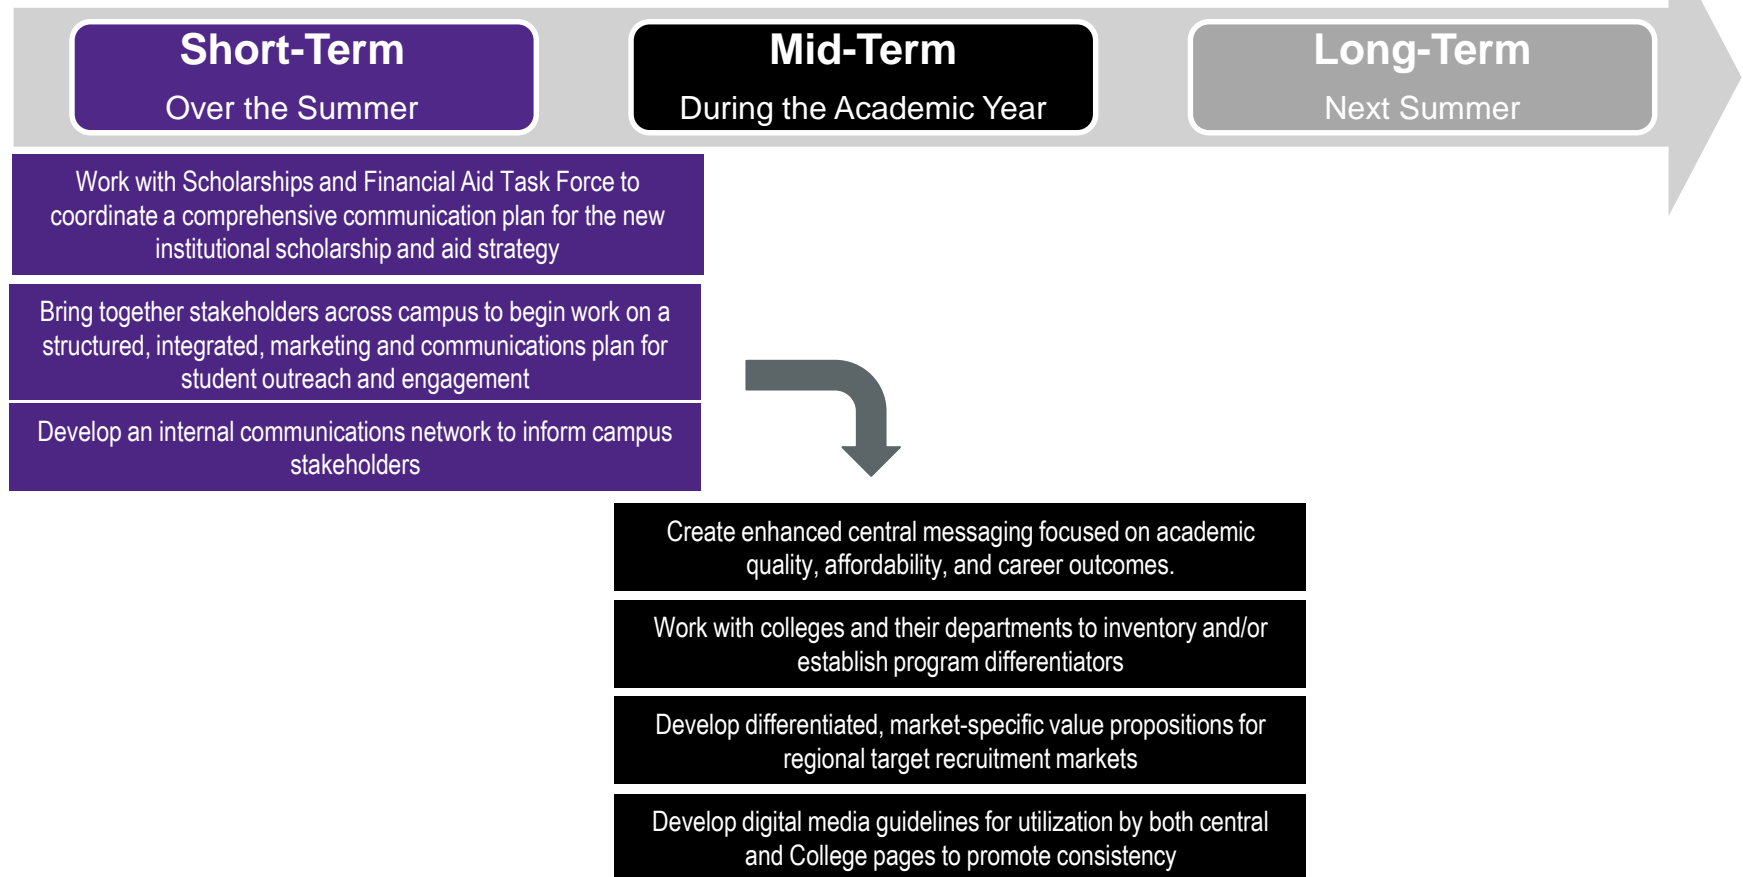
Short-Term
Over the Summer

Mid-Term
During the Academic Year

Long-Term
Next Summer

Work with Scholarships and Financial Aid Task Force to coordinate a comprehensive communication plan for the new institutional scholarship and aid strategy

Bring together stakeholders across campus to begin work on a structured, integrated, marketing and communications plan for student outreach and engagement

Develop an internal communications network to inform campus stakeholders

Create enhanced central messaging focused on academic quality, affordability, and career outcomes.

Work with colleges and their departments to inventory and/or establish program differentiators

Develop differentiated, market-specific value propositions for regional target recruitment markets

Develop digital media guidelines for utilization by both central and College pages to promote consistency